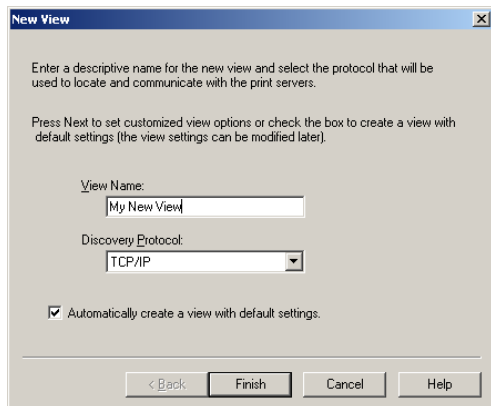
New View

Enter a descriptive name for the new view and select the protocol that will be used to locate and communicate with the print servers.

Press Next to set customized view options or check the box to create a view with default settings (the view settings can be modified later).

View Name:

My New View

Discovery Protocol:

TCP/IP

Automatically create a view with default settings.

< Back

Finish

Cancel

Help